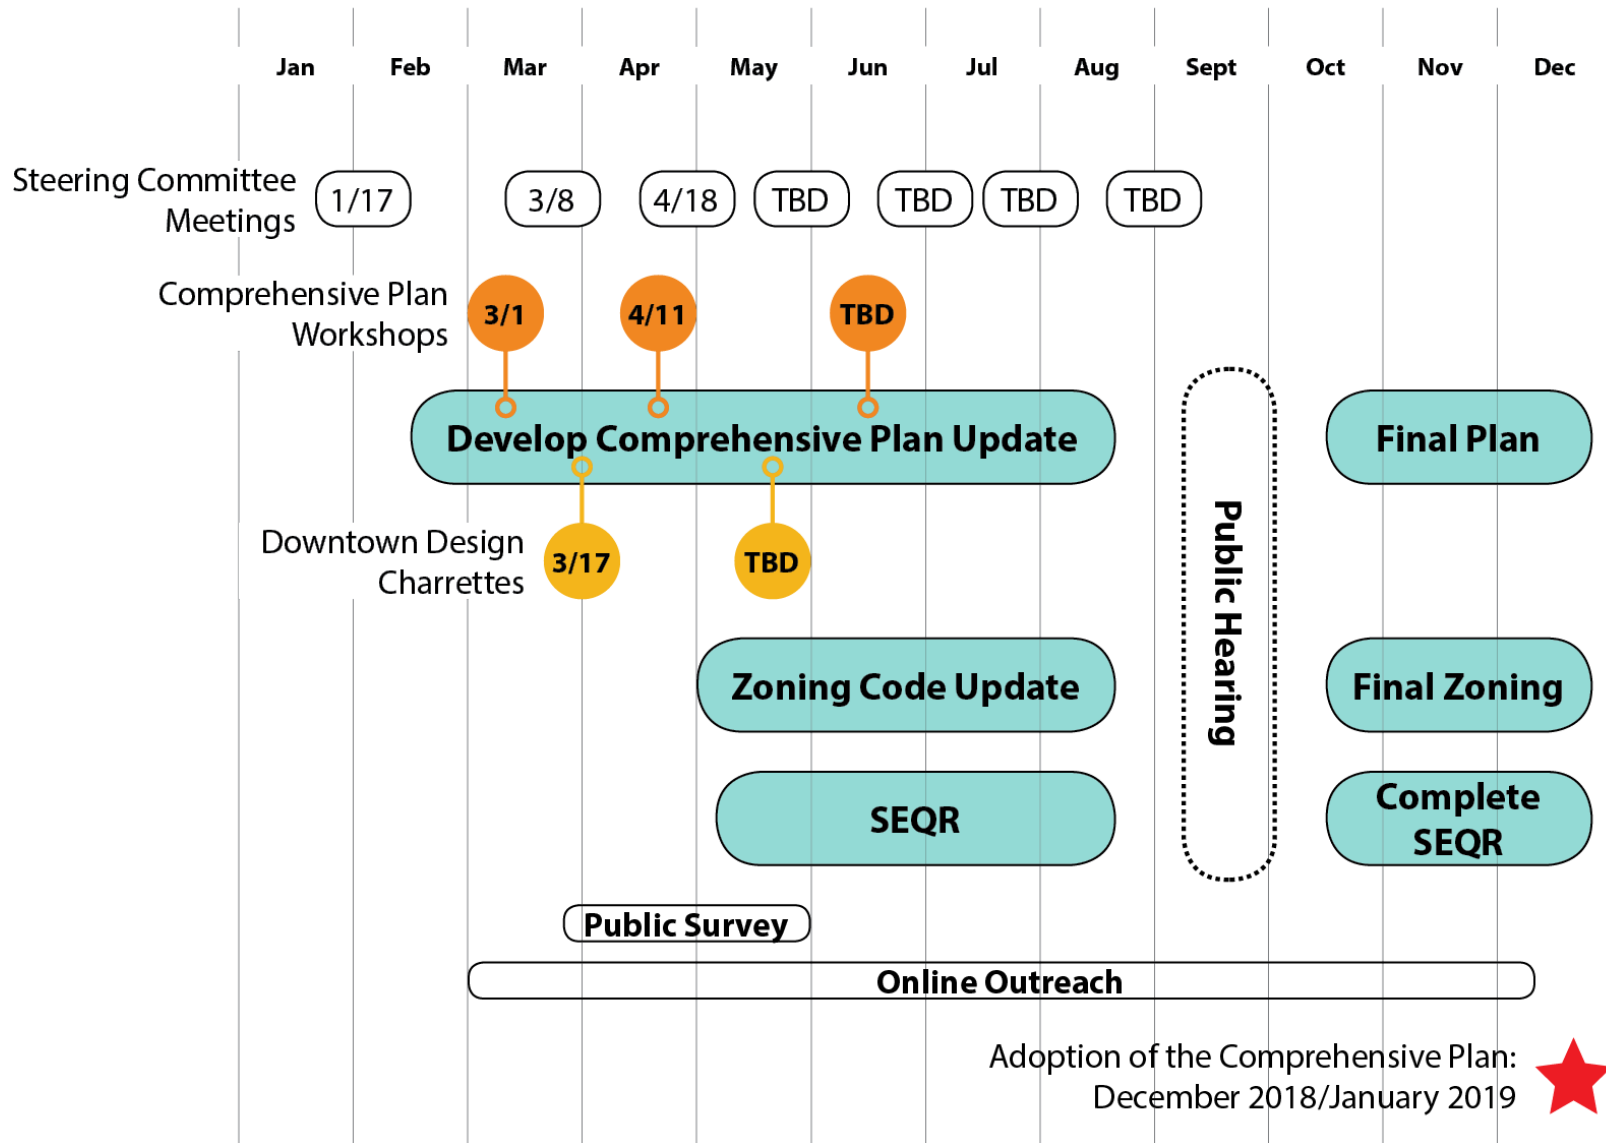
Jan Feb Mar Apr May Jun Jul Aug Sept Oct Nov Dec

Steering Committee Meetings
1/17
3/8
4/18
TBD
TBD
TBD
TBD

Comprehensive Plan Workshops
3/1
4/11
TBD

Develop Comprehensive Plan Update

Downtown Design Charrettes
3/17
TBD

Public Hearing

Final Plan

Zoning Code Update

Final Zoning

SEQR

Complete SEQR

Public Survey

Online Outreach

Adoption of the Comprehensive Plan: December 2018/January 2019